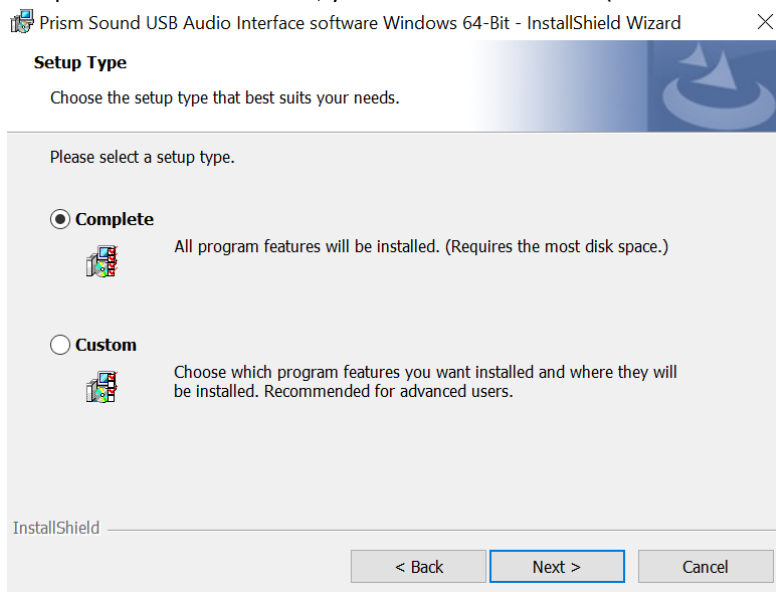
Prism Sound USB Audio Interface software Windows 64-Bit - InstallShield Wizard

Setup Type

Choose the setup type that best suits your needs.

Please select a setup type.

Complete

All program features will be installed. (Requires the most disk space.)

Custom

Choose which program features you want installed and where they will be installed. Recommended for advanced users.

InstallShield

< Back

Next >

Cancel